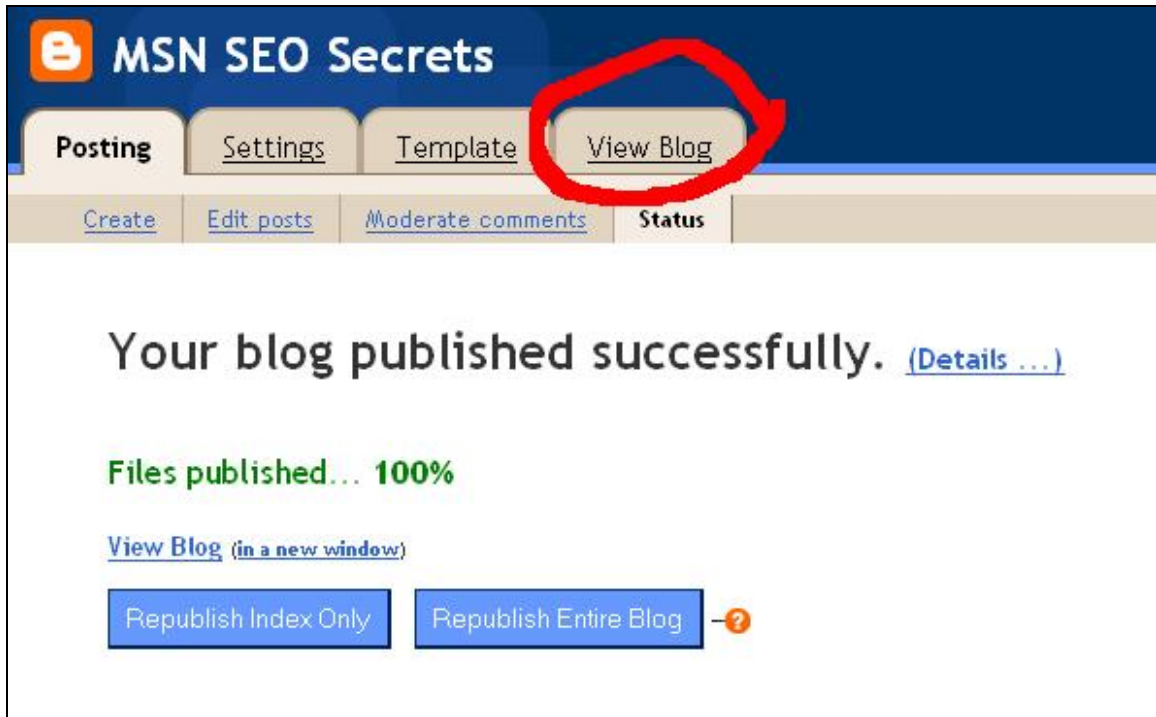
MSN SEO Secrets

Posting Settings Template View Blog

Create Edit posts Moderate comments Status

Your blog published successfully. (Details ...)

Files published... 100%

View Blog (in a new window)

Republish Index Only Republish Entire Blog ?